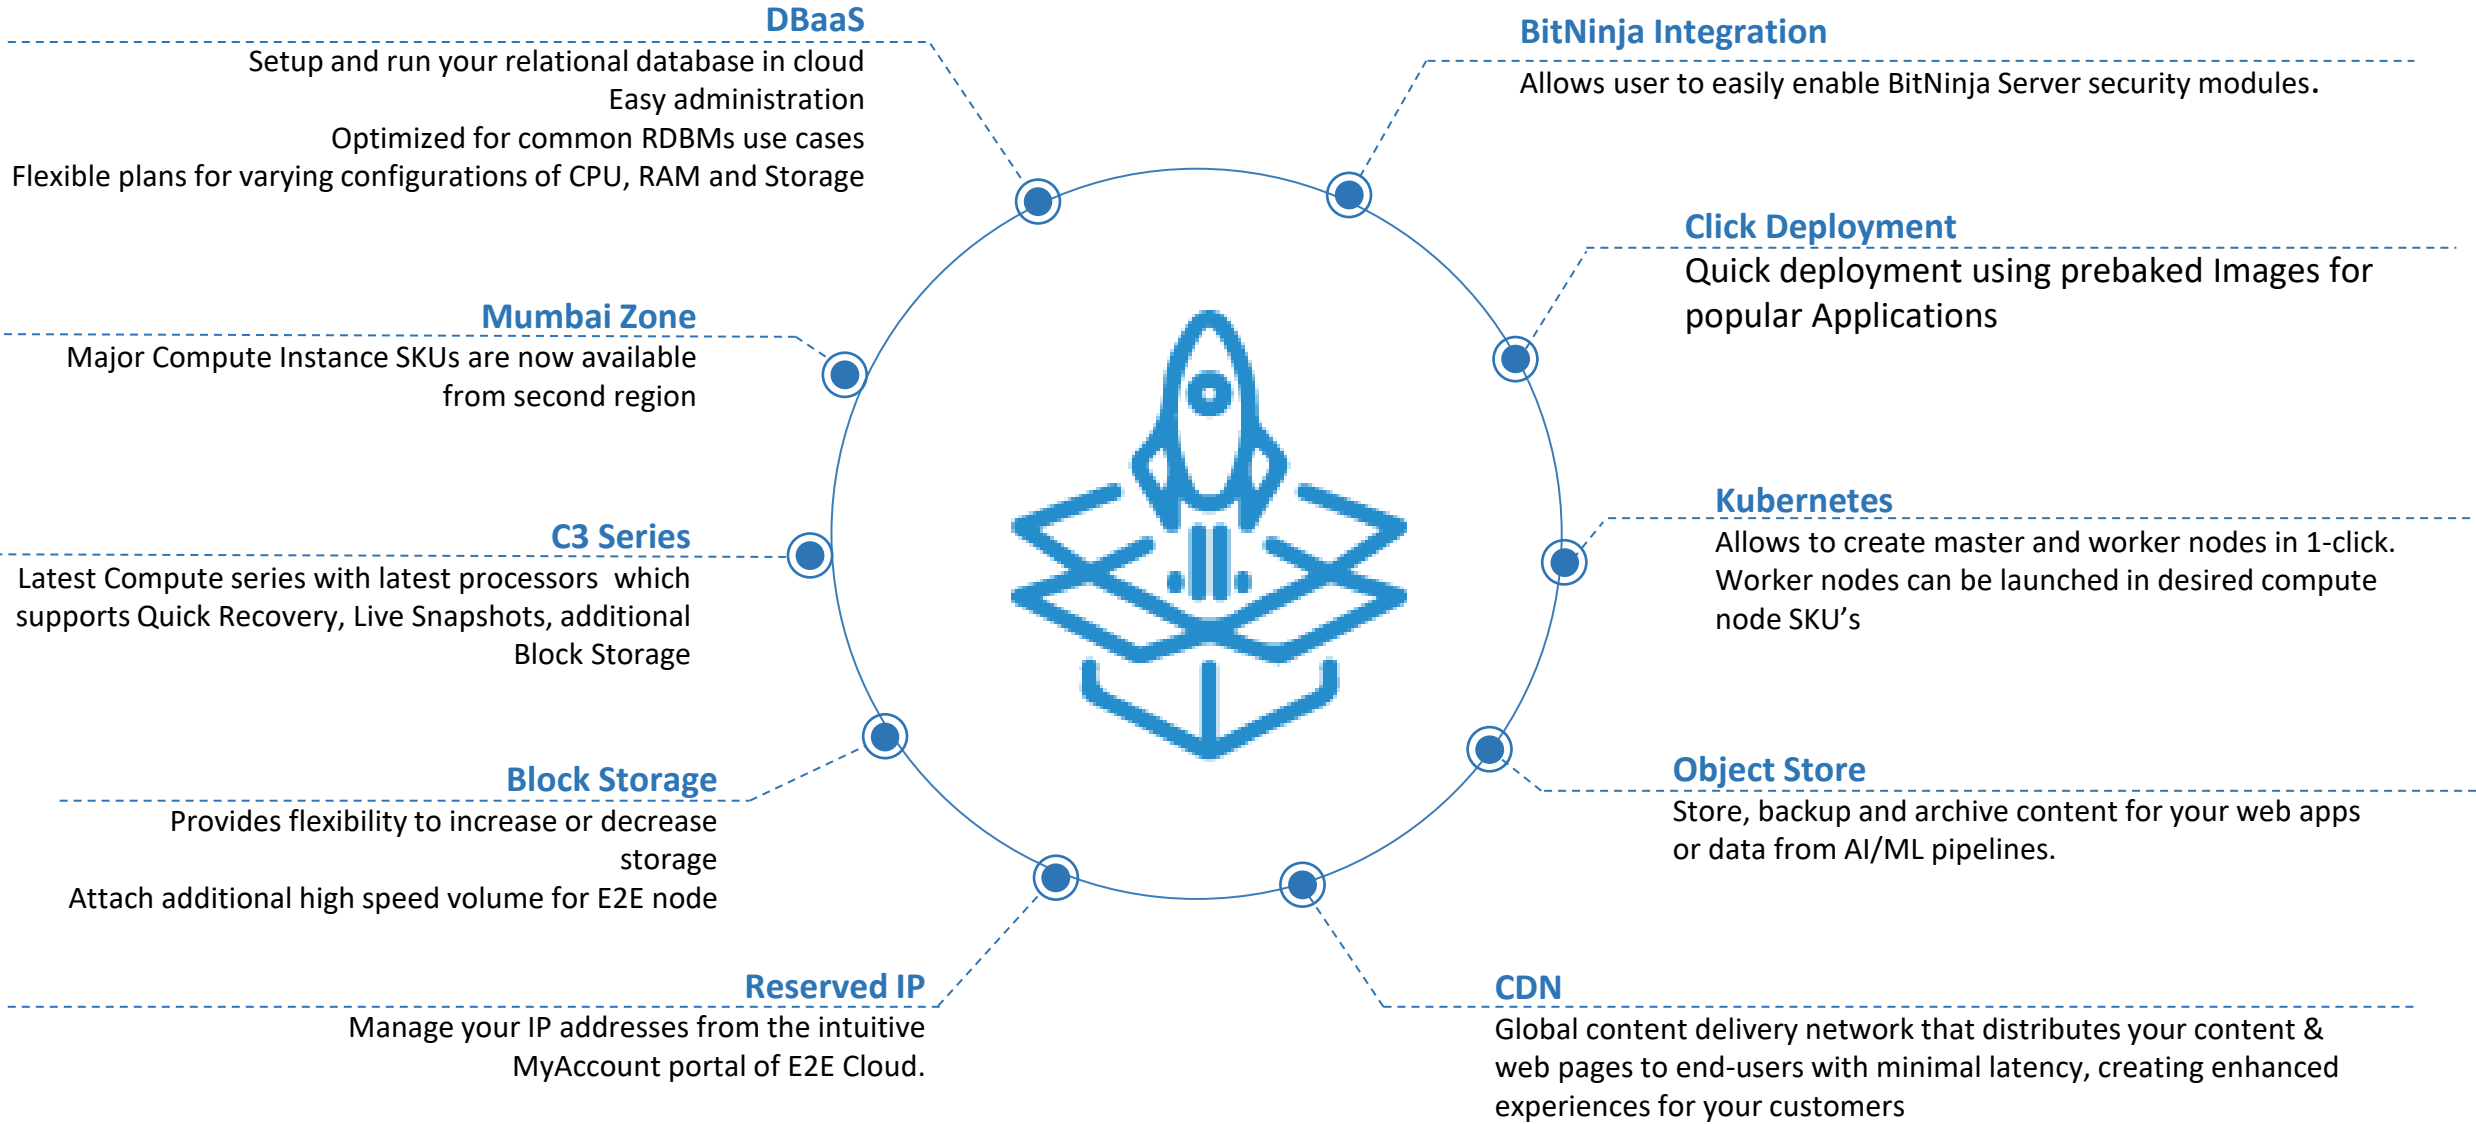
DBaaS
Setup and run your relational database in cloud
Easy administration
Optimized for common RDBMs use cases
Flexible plans for varying configurations of CPU, RAM and Storage

BitNinja Integration
Allows user to easily enable BitNinja Server security modules.

Click Deployment
Quick deployment using prebaked Images for popular Applications

Mumbai Zone
Major Compute Instance SKUs are now available from second region

C3 Series
Latest Compute series with latest processors which supports Quick Recovery, Live Snapshots, additional Block Storage

Kubernetes
Allows to create master and worker nodes in 1-click.
Worker nodes can be launched in desired compute node SKU's

Block Storage
Provides flexibility to increase or decrease storage
Attach additional high speed volume for E2E node

Object Store
Store, backup and archive content for your web apps or data from AI/ML pipelines.

Reserved IP
Manage your IP addresses from the intuitive MyAccount portal of E2E Cloud.

CDN
Global content delivery network that distributes your content & web pages to end-users with minimal latency, creating enhanced experiences for your customers